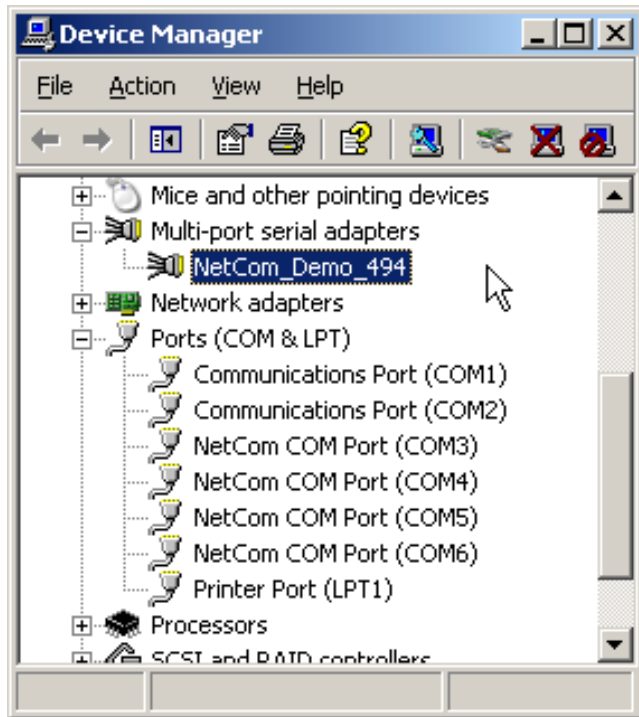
Device Manager

File Action View Help

Mice and other pointing devices
Multi-port serial adapters
NetCom_Demo_494
Network adapters
Ports (COM & LPT)
Communications Port (COM1)
Communications Port (COM2)
NetCom COM Port (COM3)
NetCom COM Port (COM4)
NetCom COM Port (COM5)
NetCom COM Port (COM6)
Printer Port (LPT1)
Processors
SCSI and RAID controllers